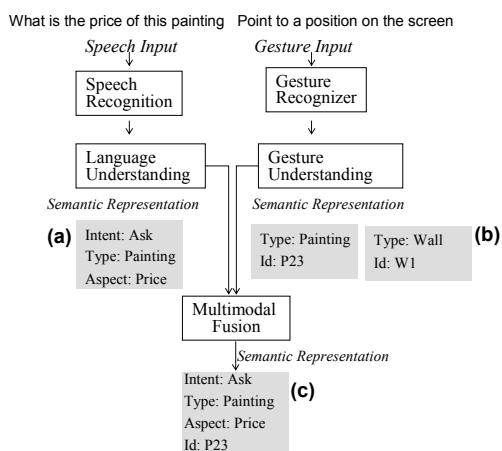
What is the price of this painting

Point to a position on the screen

Speech Input

Gesture Input

Speech Recognition

Gesture Recognizer

Language Understanding

Gesture Understanding

Semantic Representation

Semantic Representation

(a)

Intent: Ask
Type: Painting
Aspect: Price

Type: Painting
Id: P23

Type: Wall
Id: W1

(b)

Multimodal Fusion

Semantic Representation

Intent: Ask
Type: Painting
Aspect: Price
Id: P23

(c)